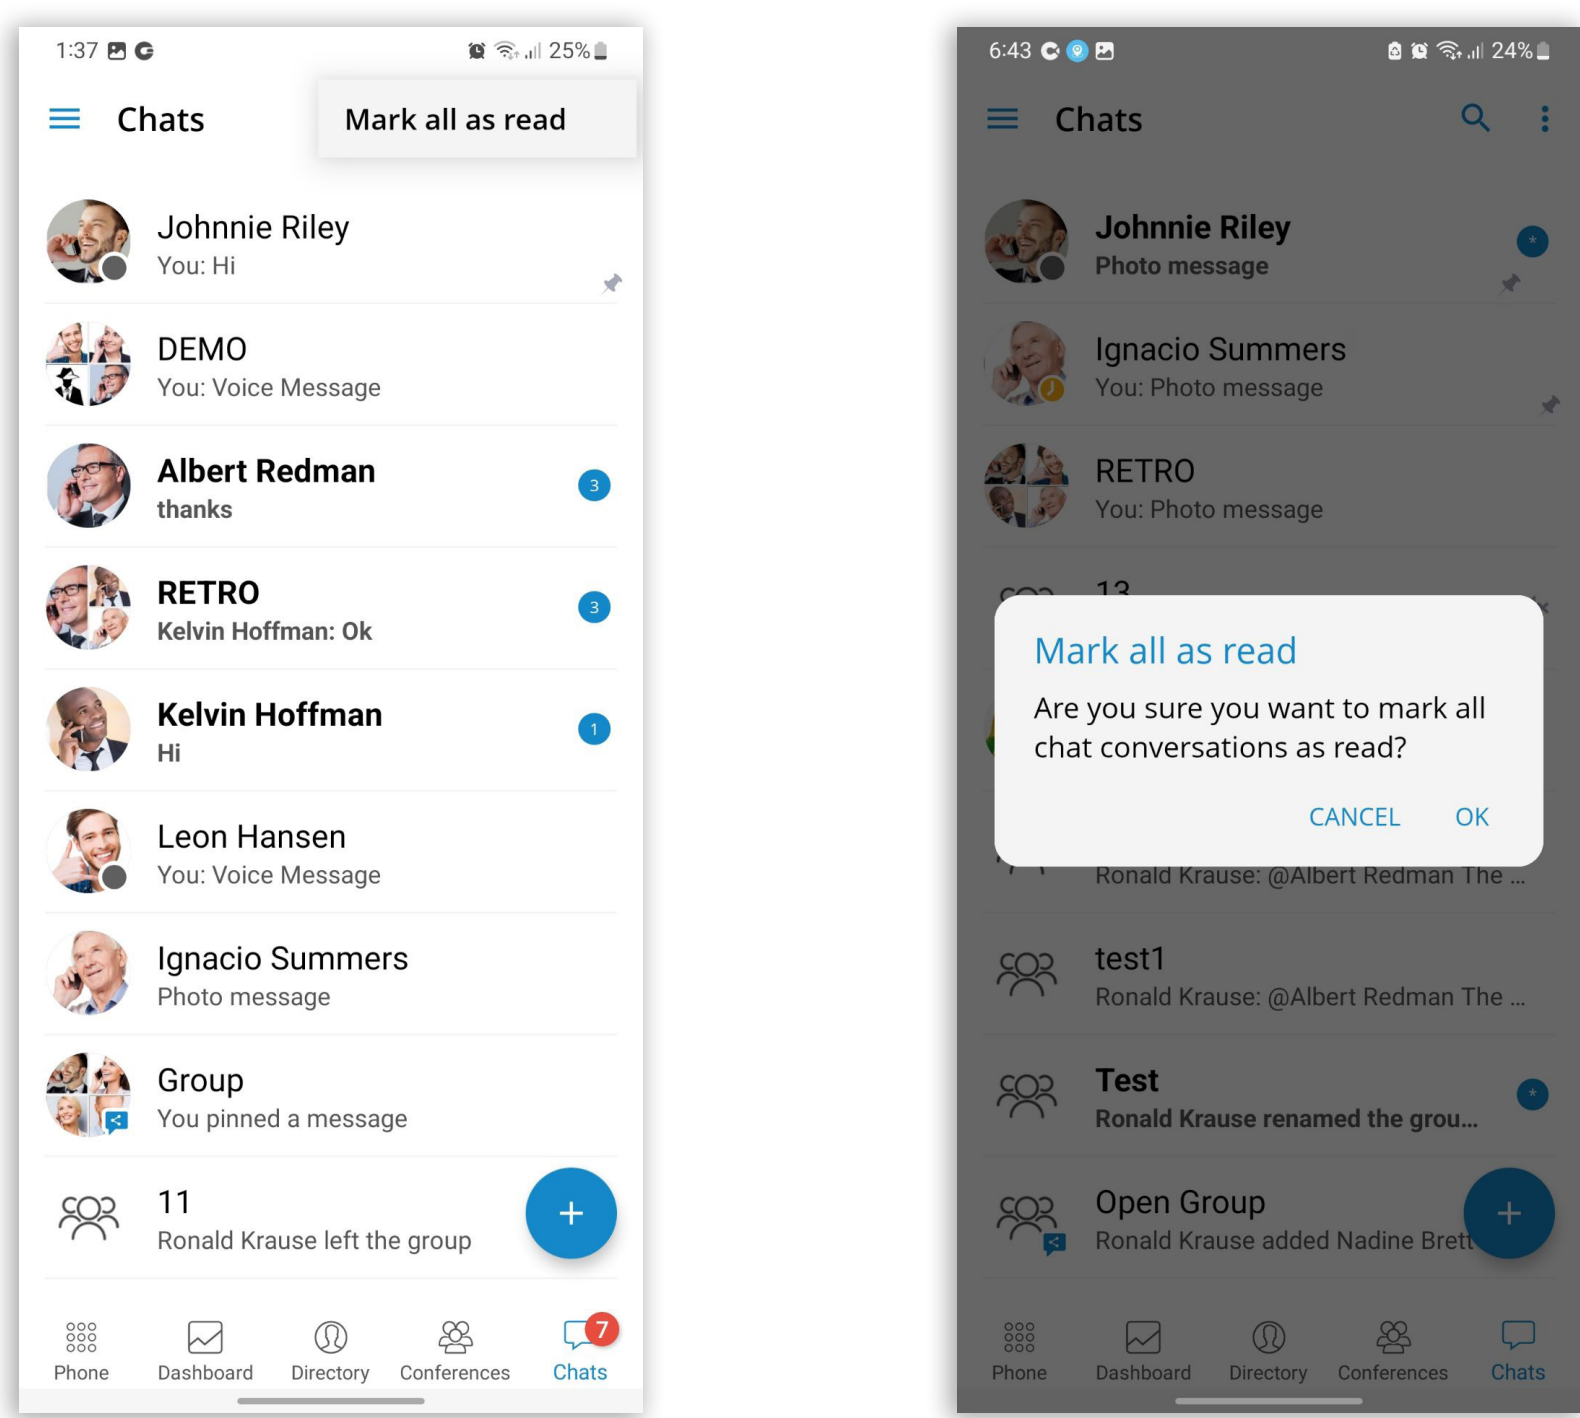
1:37 25%

Chats

Mark all as read

Johnnie Riley
You: Hi

DEMO
You: Voice Message

Albert Redman
thanks
3

RETRO
Kelvin Hoffman: Ok
3

Kelvin Hoffman
Hi
1

Leon Hansen
You: Voice Message

Ignacio Summers
Photo message

Group
You pinned a message

11
Ronald Krause left the group

+

Phone Dashboard Directory Conferences Chats 7

6:43 24%

Chats

Johnnie Riley
Photo message

Ignacio Summers
You: Photo message

RETRO
You: Photo message

13

Mark all as read

Are you sure you want to mark all chat conversations as read?

CANCEL OK

Ronald Krause: @Albert Redman The ...

test1
Ronald Krause: @Albert Redman The ...

Test
Ronald Krause renamed the grou...

Open Group
Ronald Krause added Nadine Brett

+

Phone Dashboard Directory Conferences Chats